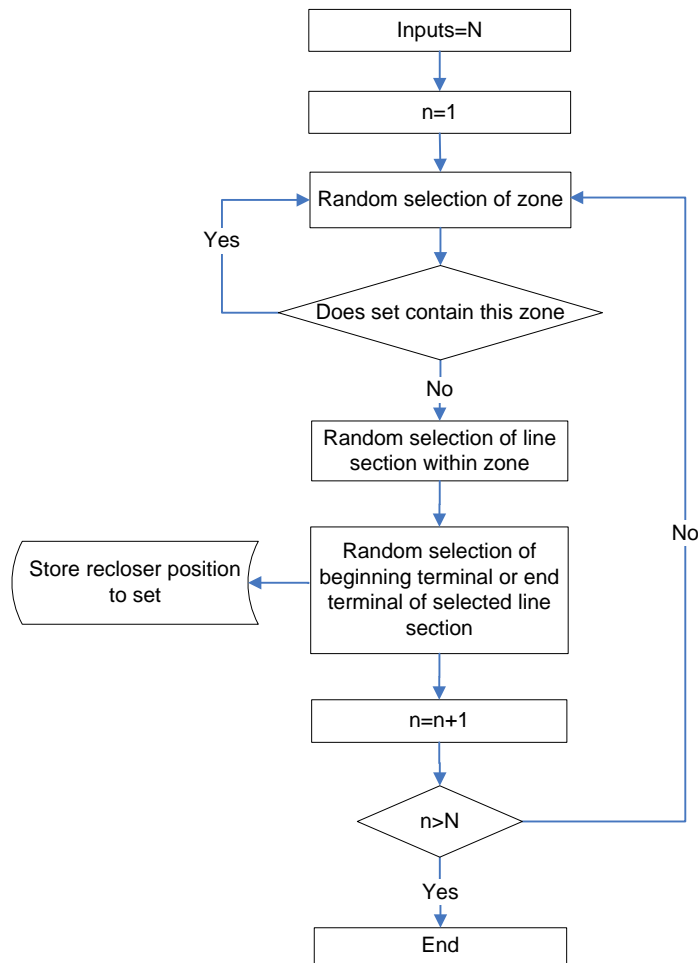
Inputs=N

n=1

Random selection of zone

Yes

Does set contain this zone

No

Random selection of line section within zone

No

Store recloser position to set

Random selection of beginning terminal or end terminal of selected line section

n=n+1

n>N

Yes

End